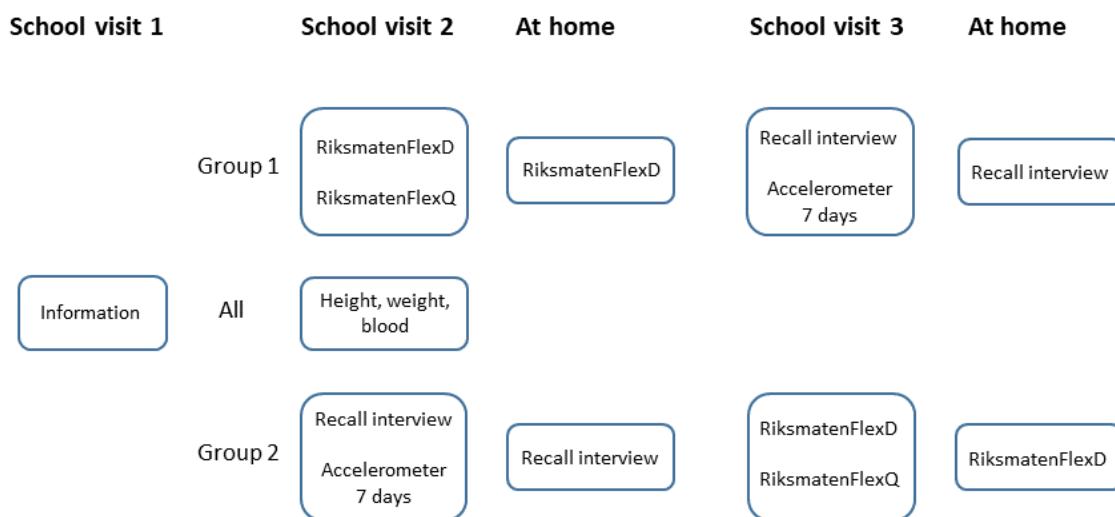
School visit 1
School visit 2
At home
School visit 3
At home

Group 1
RiksmatenFlexD
RiksmatenFlexQ
RiksmatenFlexD
Recall interview
Accelerometer 7 days
Recall interview

Information
All
Height, weight, blood

Group 2
Recall interview
Accelerometer 7 days
Recall interview
RiksmatenFlexD
RiksmatenFlexQ
RiksmatenFlexD